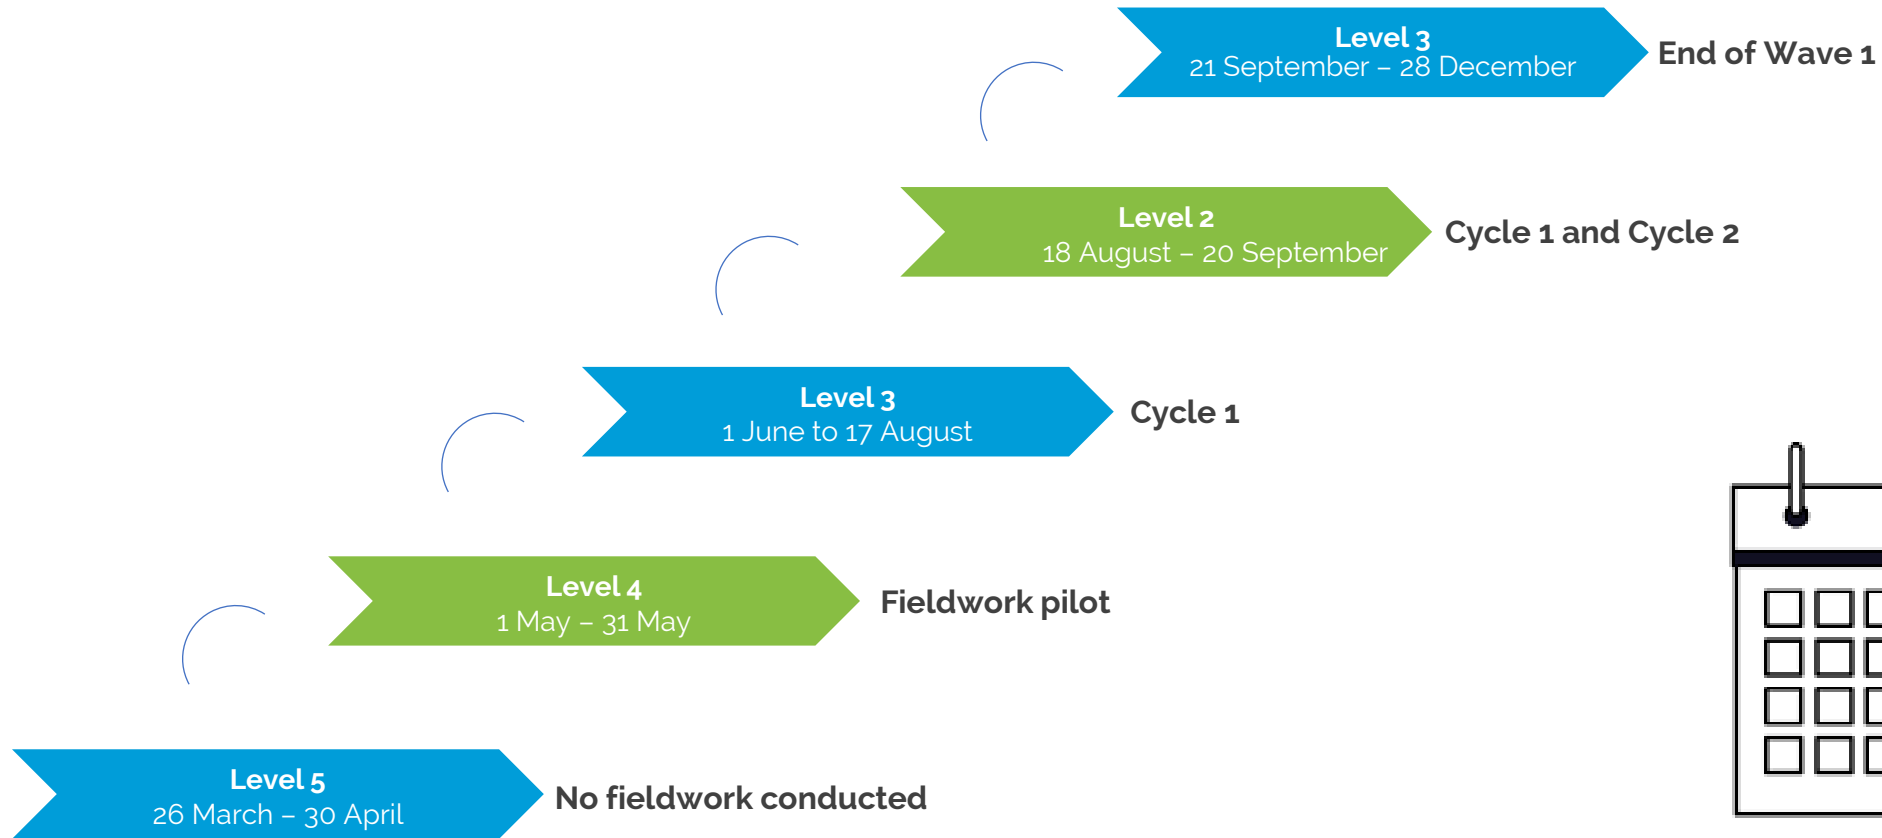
Level 3
21 September – 28 December

End of Wave 1

Level 2
18 August – 20 September

Cycle 1 and Cycle 2

Level 3
1 June to 17 August

Cycle 1

Level 4
1 May – 31 May

Fieldwork pilot

Level 5
26 March – 30 April

No fieldwork conducted